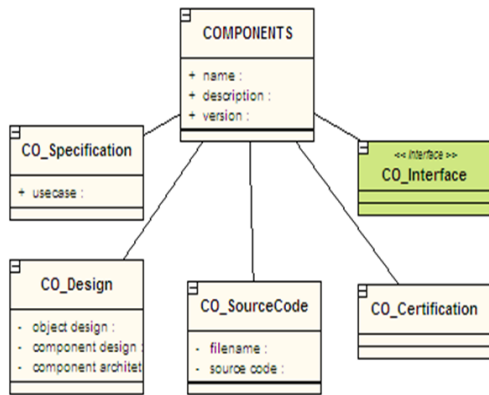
COMPONENTS

+ name :
+ description :
+ version :

CO_Specification

+ usecase :

<< interface >>
CO_Interface

CO_Design

- object design :
- component design :
- component architet

CO_SourceCode

- filename :
- source code :

CO_Certification